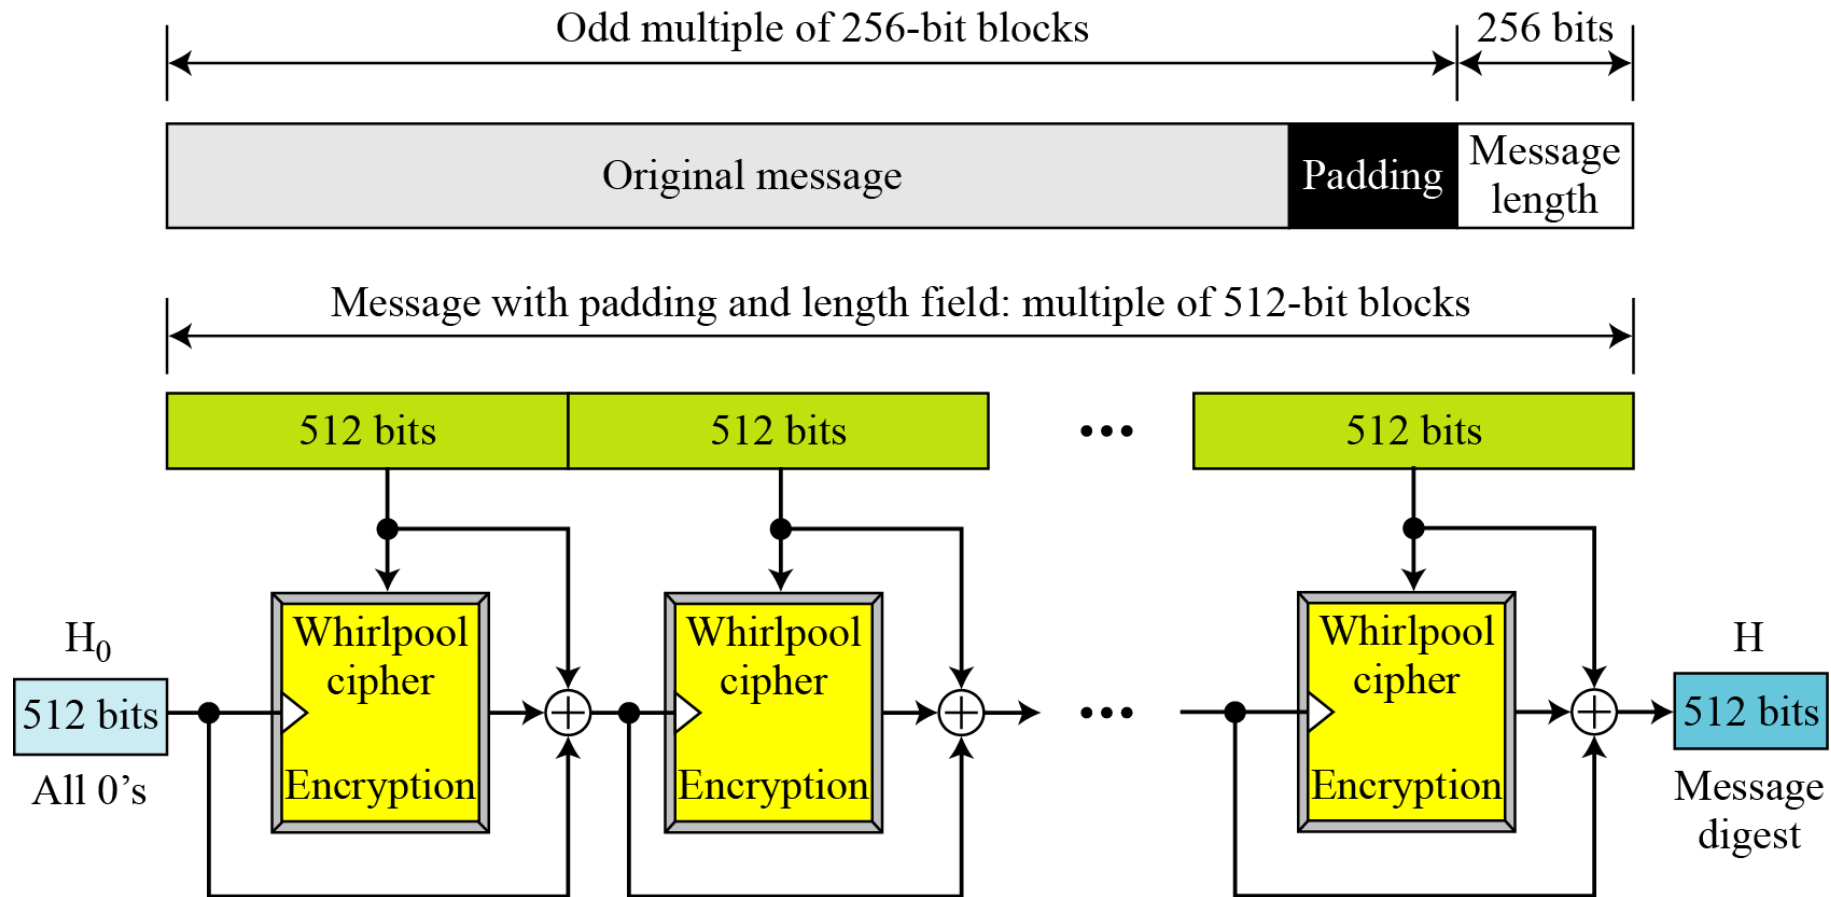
Odd multiple of 256-bit blocks

256 bits

Original message

Padding

Message length

Message with padding and length field: multiple of 512-bit blocks

512 bits

512 bits

•••

512 bits

$H_0$

512 bits

All 0's

Whirlpool cipher

Encryption

Whirlpool cipher

Encryption

•••

Whirlpool cipher

Encryption

H

512 bits

Message digest